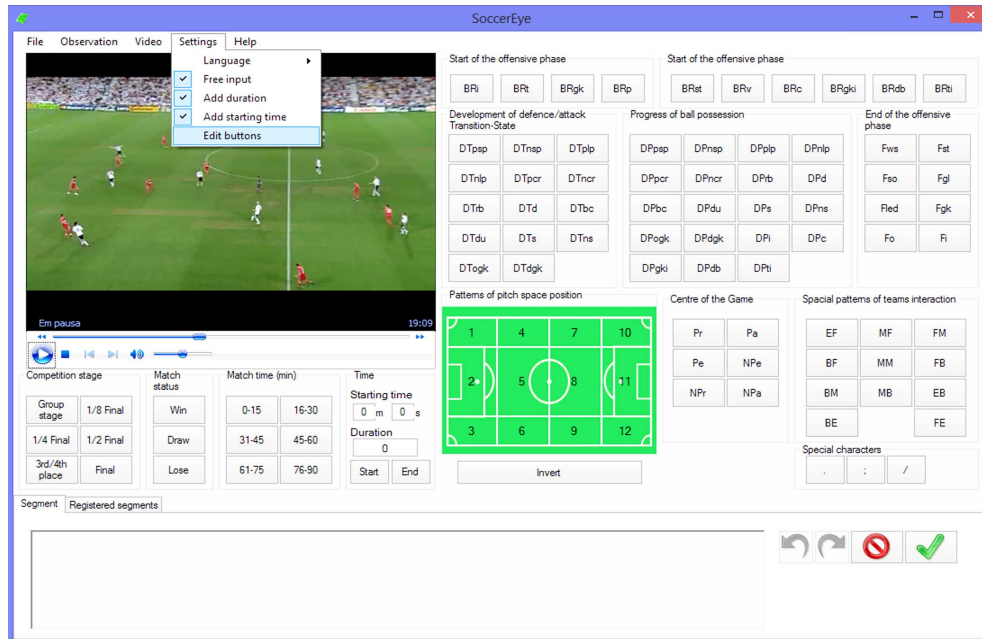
SoccerEye

File Observation Video Settings Help

Language
Free input
Add duration
Add starting time
Edit buttons

Em pausa
19:09

Start of the offensive phase
BRi BRt BRgk BRp

Start of the offensive phase
BRst BRv BRc BRgki BRdb BRti

Development of defence/attack Transition-State
DTpsp DTnsp DTplp
DTnlp DTpcr DTncr
DTrb DTd DTbc
DTdu DTs DTns
DTogk DTdgk

Progress of ball possession
DPpsp DPnsp DPplp DPnlp
DPpcr DPncr DPrb DPd
DPbc DPdu DPs DPns
DPogk DPdgk DPi DPc
DPgki DPdb DPti

End of the offensive phase
Fws Fst
Fso Fgl
Fled Fgk
Fo Fi

Patterns of pitch space position
1 4 7 10
2 5 8 11
3 6 9 12
Invert

Centre of the Game
Pr Pa
Pe NPe
NPr NPa

Spacial patterns of teams interaction
EF MF FM
BF MM FB
BM MB EB
BE FE

Special characters
. : /

Competition stage
Group stage 1/8 Final
1/4 Final 1/2 Final
3rd/4th place Final

Match status
Win
Draw
Lose

Match time (min)
0-15 16-30
31-45 45-60
61-75 76-90

Time
Starting time
0 m 0 s
Duration
0
Start End

Segment Registered segments